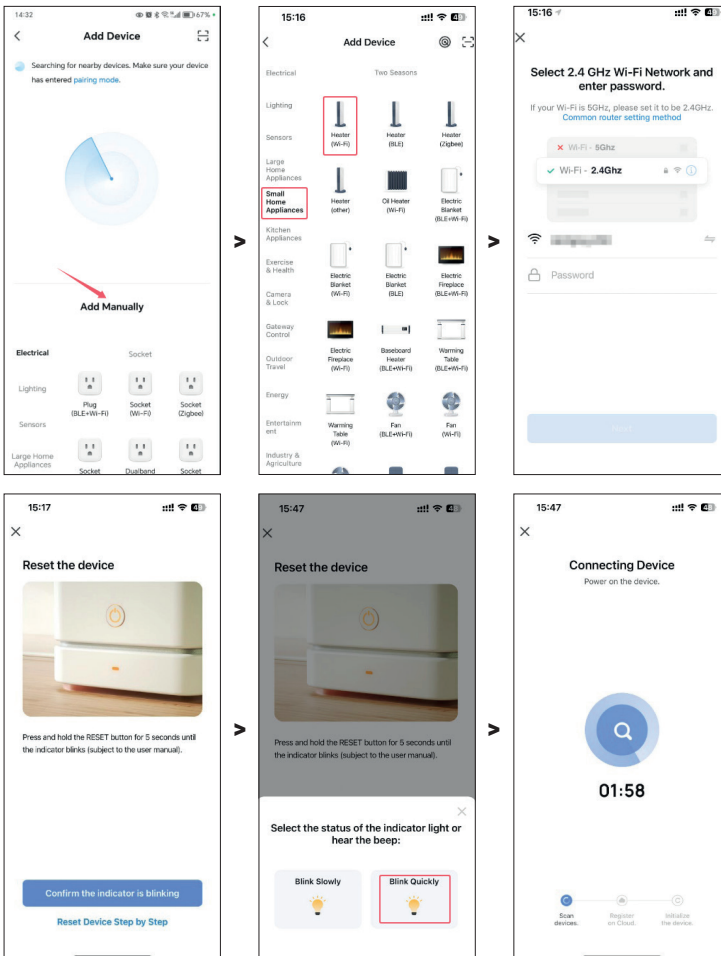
14:32 67%

Add Device

Searching for nearby devices. Make sure your device has entered pairing mode.

Add Manually

Electrical
Lighting
Sensors
Large Home Appliances

Socket

Plug (BLE+Wi-Fi)
Socket (Wi-Fi)
Socket (Zigbee)
Socket
Dualband
Socket

>

15:16

Add Device

Electrical
Lighting
Sensors
Large Home Appliances
Small Home Appliances
Kitchen Appliances
Exercise & Health
Camera & Lock
Gateway Control
Outdoor Travel
Energy
Entertainment
Industry & Agriculture

Two Seasons

Heater (Wi-Fi)
Heater (BLE)
Heater (Zigbee)
Heater (other)
Oil Heater (Wi-Fi)
Electric Blanket (BLE+Wi-Fi)
Electric Blanket (Wi-Fi)
Electric Blanket (BLE)
Electric Fireplace (BLE+Wi-Fi)
Electric Fireplace (Wi-Fi)
Baseboard Heater (BLE+Wi-Fi)
Warming Table (BLE+Wi-Fi)
Warming Table (Wi-Fi)
Fan (BLE+Wi-Fi)
Fan (Wi-Fi)

>

15:16

Select 2.4 GHz Wi-Fi Network and enter password.

If your Wi-Fi is 5GHz, please set it to be 2.4GHz. Common router setting method

Wi-Fi - 5Ghz
Wi-Fi - 2.4Ghz

Password

Next

15:17

Reset the device

Press and hold the RESET button for 5 seconds until the indicator blinks (subject to the user manual).

Confirm the indicator is blinking

Reset Device Step by Step

>

15:47

Reset the device

Press and hold the RESET button for 5 seconds until the indicator blinks (subject to the user manual).

Select the status of the indicator light or hear the beep:

Blink Slowly
Blink Quickly

>

15:47

Connecting Device

Power on the device.

01:58

Scan devices.
Register on Cloud.
Initialize the device.